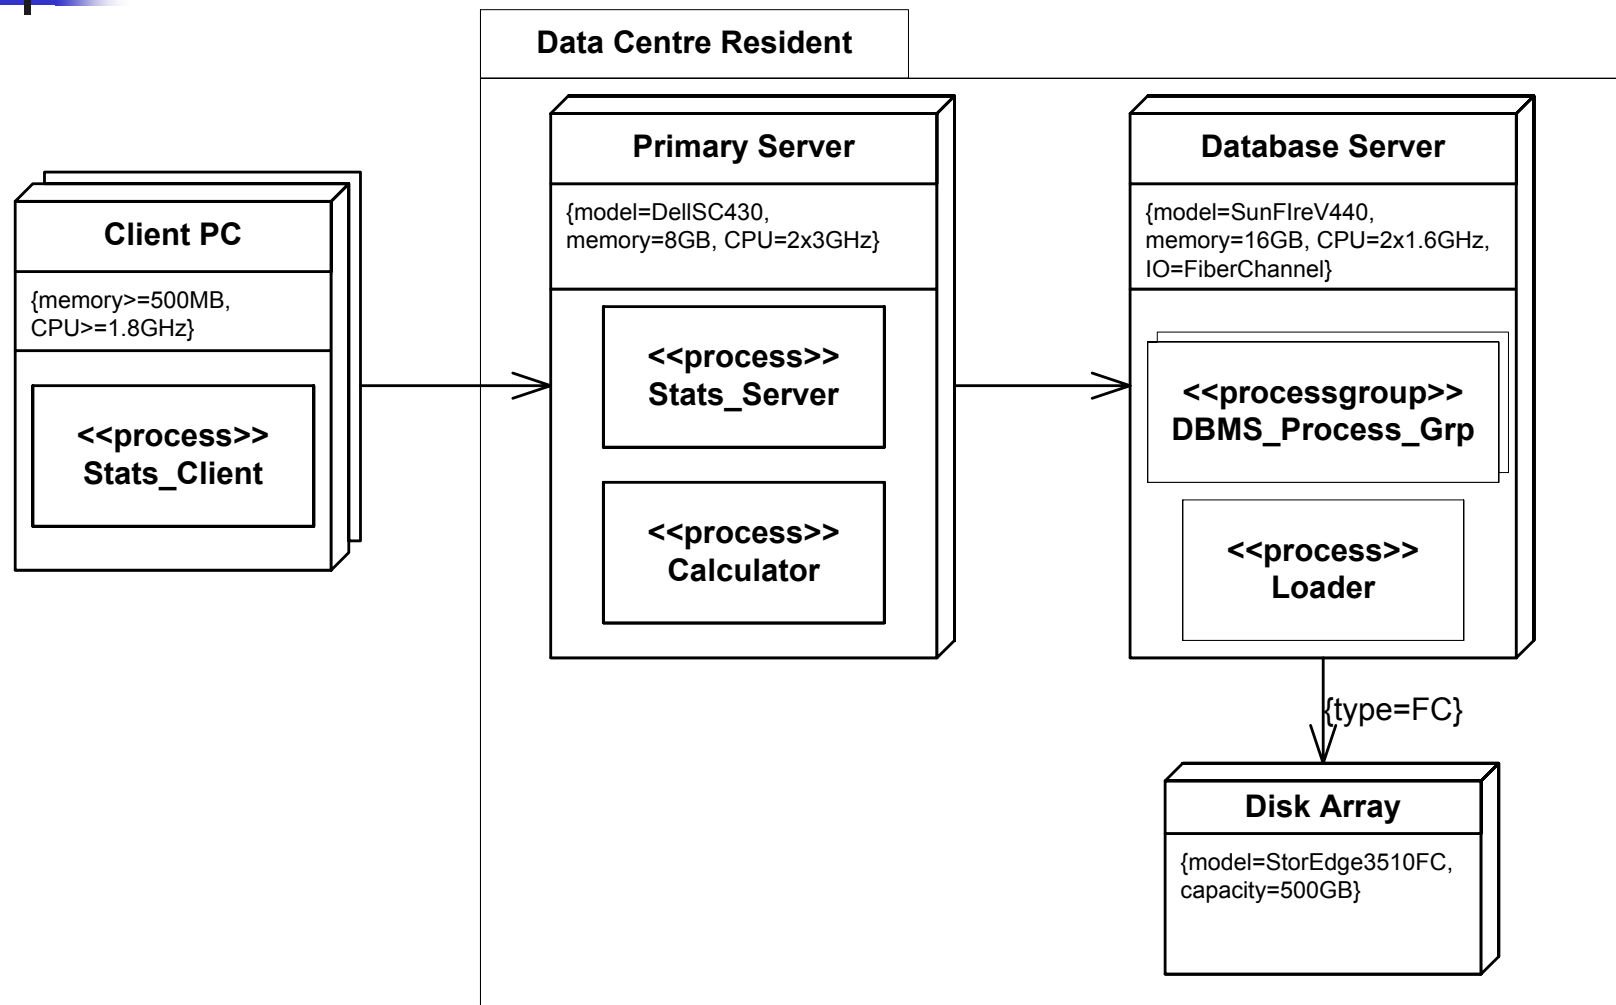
Data Centre Resident

Client PC

{memory>=500MB, CPU>=1.8GHz}

<<process>>
Stats_Client

Primary Server

{model=DellSC430, memory=8GB, CPU=2x3GHz}

<<process>>
Stats_Server

<<process>>
Calculator

Database Server

{model=SunFIreV440, memory=16GB, CPU=2x1.6GHz, IO=FiberChannel}

<<processgroup>>
DBMS_Process_Grp

<<process>>
Loader

{type=FC}

Disk Array

{model=StorEdge3510FC, capacity=500GB}